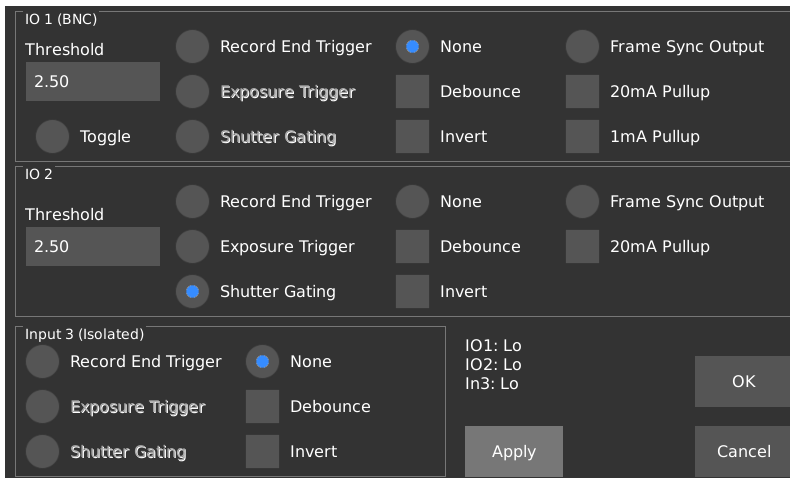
IO 1 (BNC)
Threshold
2.50
Toggle
Record End Trigger
Exposure Trigger
Shutter Gating
None
Debounce
Invert
Frame Sync Output
20mA Pullup
1mA Pullup

IO 2
Threshold
2.50
Record End Trigger
Exposure Trigger
Shutter Gating
None
Debounce
Invert
Frame Sync Output
20mA Pullup

Input 3 (Isolated)
Record End Trigger
Exposure Trigger
Shutter Gating
None
Debounce
Invert

IO1: Lo
IO2: Lo
In3: Lo

OK
Apply
Cancel